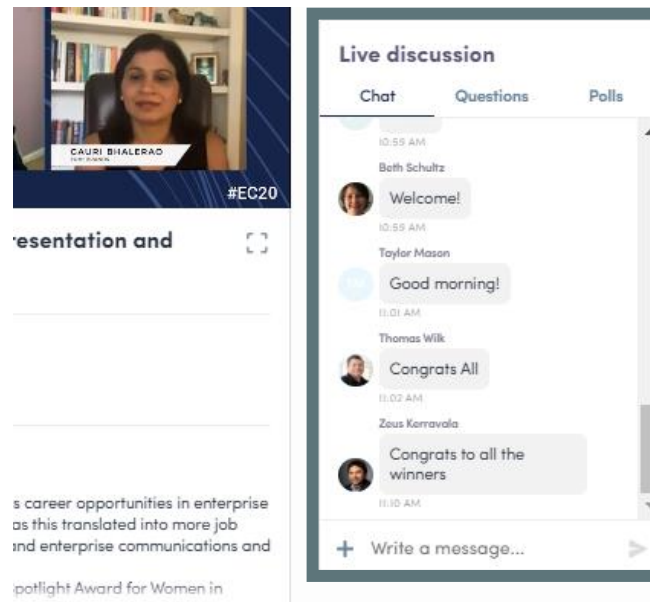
GAURI BHALERAO
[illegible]

#EC20

resentation and

s career opportunities in enterprise
as this translated into more job
and enterprise communications and

potlight Award for Women in

Live discussion

Chat
Questions
Polls

10:55 AM

Beth Schultz
Welcome!
10:55 AM

Taylor Mason
Good morning!
11:01 AM

Thomas Wilk
Congrats All
11:02 AM

Zeus Kerravala
Congrats to all the winners
11:10 AM

+ Write a message...